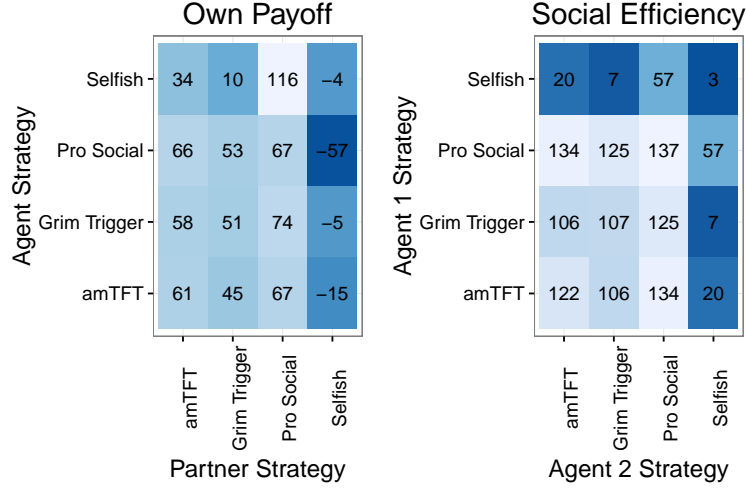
Own Payoff

Agent Strategy

| | amTFT | Grim Trigger | Pro Social | Selfish |
|---|---|---|---|---|
| Selfish | 34 | 10 | 116 | −4 |
| Pro Social | 66 | 53 | 67 | −57 |
| Grim Trigger | 58 | 51 | 74 | −5 |
| amTFT | 61 | 45 | 67 | −15 |

Partner Strategy

Social Efficiency

Agent 1 Strategy

| | amTFT | Grim Trigger | Pro Social | Selfish |
|---|---|---|---|---|
| Selfish | 20 | 7 | 57 | 3 |
| Pro Social | 134 | 125 | 137 | 57 |
| Grim Trigger | 106 | 107 | 125 | 7 |
| amTFT | 122 | 106 | 134 | 20 |

Agent 2 Strategy